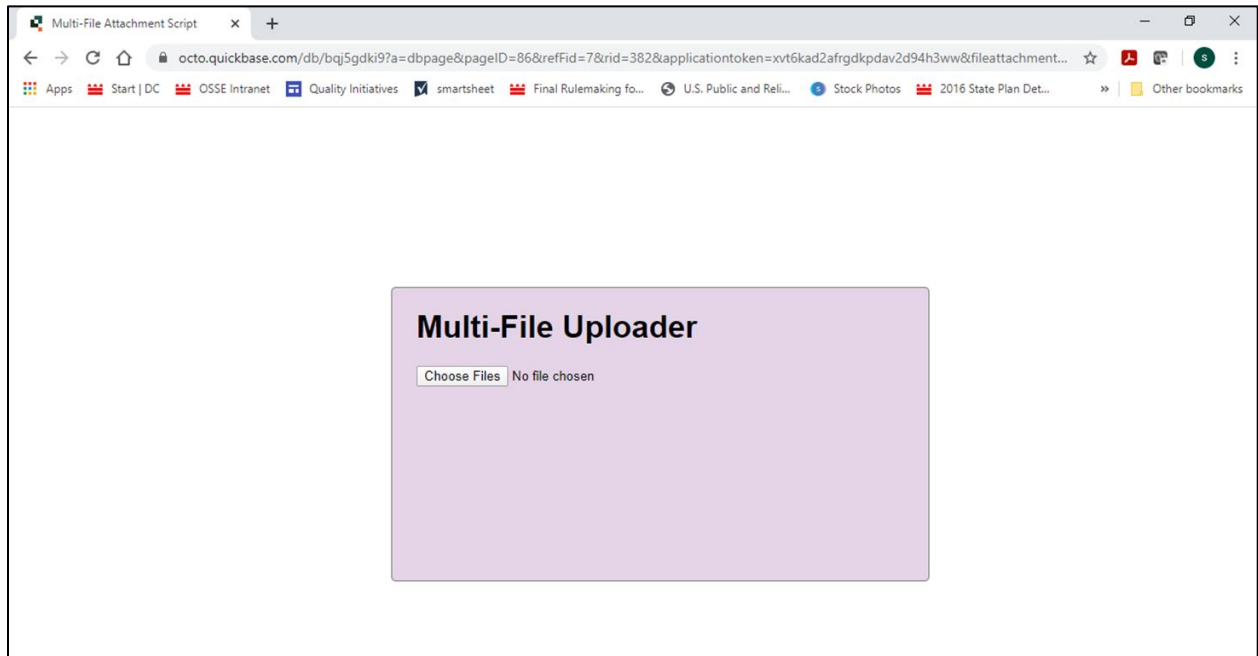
Multi-File Attachment Script

octo.quickbase.com/db/bqj5gdki9?a=dbpage&pageID=86&refFid=7&rid=382&applicationtoken=xvt6kad2afrgdkpdav2d94h3ww&fileattachment...

Apps  Start | DC  OSSE Intranet  Quality Initiatives  smartsheet  Final Rulemaking fo...  U.S. Public and Reli...  Stock Photos  2016 State Plan Det...  »  Other bookmarks

Multi-File Uploader

Choose Files No file chosen